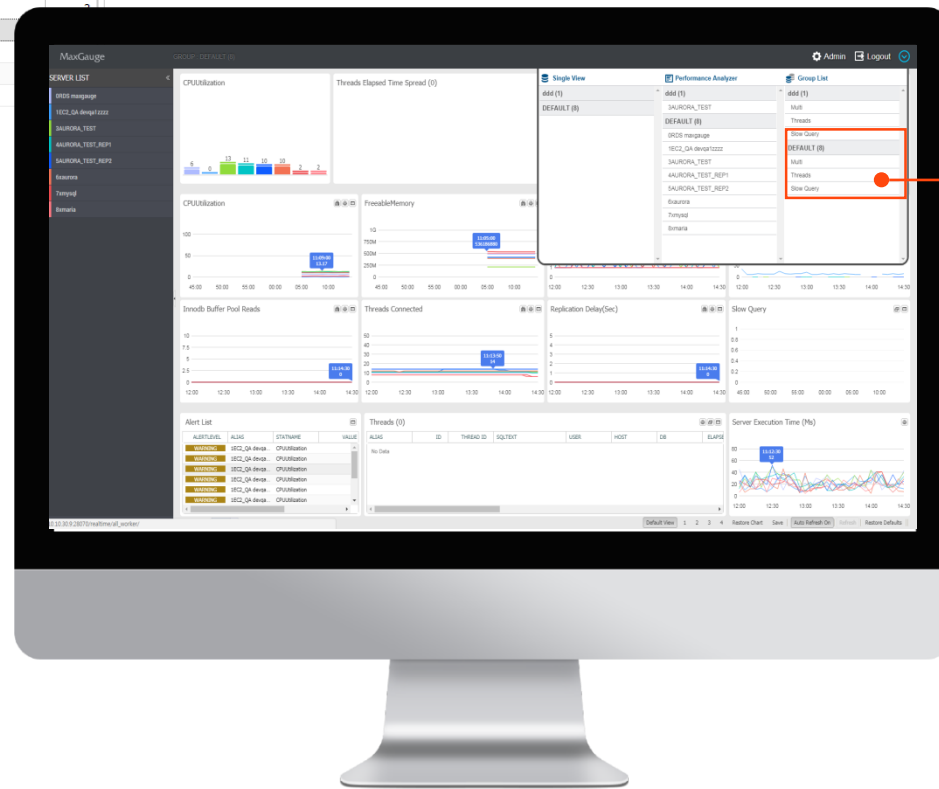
MaxGauge GROUP DEFAULT(8)

Admin Logout

SERVER LIST
0RDS maxgauge
1EC2_QA devqa1zzzz
3AURORA_TEST
4AURORA_TEST_REP1
5AURORA_TEST_REP2
6xaurora
7xmysql
8xmaria

CPUUtilization
6 0 13 11 10 10 2 2

Threads Elapsed Time Spread (0)

Single View
ddd (1)
DEFAULT (8)

Performance Analyzer
ddd (1)
3AURORA_TEST
DEFAULT (8)
0RDS maxgauge
1EC2_QA devqa1zzzz
3AURORA_TEST
4AURORA_TEST_REP1
5AURORA_TEST_REP2
6xaurora
7xmysql
8xmaria

Group List
ddd (1)
Multi
Threads
Slow Query
DEFAULT (8)
Multi
Threads
Slow Query

CPUUtilization
100
50
0
45:00 50:00 55:00 00:00 05:00 10:00

FreeableMemory
1G
750M
500M
250M
0
45:00 50:00 55:00 00:00 05:00 10:00

12:00 12:30 13:00 13:30 14:00 14:30
12:00 12:30 13:00 13:30 14:00 14:30

Innodb Buffer Pool Reads
10
7.5
5
2.5
0
12:00 12:30 13:00 13:30 14:00 14:30

Threads Connected
50
40
30
20
10
0
12:00 12:30 13:00 13:30 14:00 14:30

Replication Delay(Sec)
12:00 12:30 13:00 13:30 14:00 14:30

Slow Query
1
0.8
0.6
0.4
0.2
0
45:00 50:00 55:00 00:00 05:00 10:00

Alert List
| ALERTLEVEL | ALIAS | STATNAME | VALUE |
|---|---|---|---|
| WARNING | 1EC2_QA devqa... | CPUUtilization | |
| WARNING | 1EC2_QA devqa... | CPUUtilization | |
| WARNING | 1EC2_QA devqa... | CPUUtilization | |
| WARNING | 1EC2_QA devqa... | CPUUtilization | |
| WARNING | 1EC2_QA devqa... | CPUUtilization | |
| WARNING | 1EC2_QA devqa... | CPUUtilization | |

Threads (0)
| ALIAS | ID | THREAD ID | SQLTEXT | USER | HOST | DB | ELAPSE |
|---|---|---|---|---|---|---|---|
No Data

Server Execution Time (Ms)
60
40
20
0
12:00 12:30 13:00 13:30 14:00 14:30

Default View 1 2 3 4 Restore Chart Save Auto Refresh On Refresh Restore Defaults